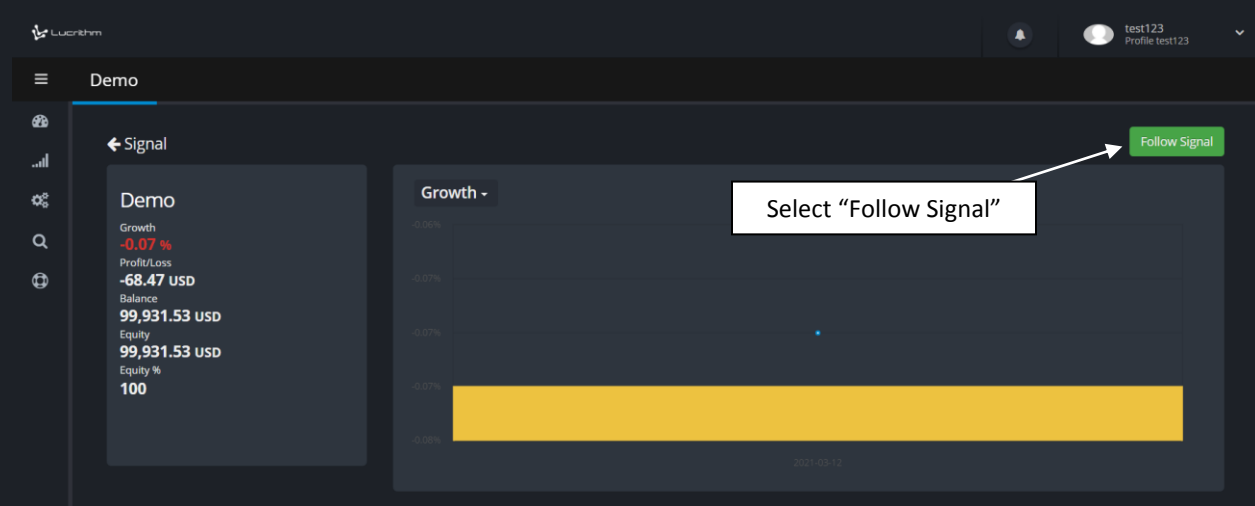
Lucrithm

test123
Profile test123

Demo

Signal

Follow Signal

Select “Follow Signal”

Demo
Growth
-0.07 %
Profit/Loss
-68.47 USD
Balance
99,931.53 USD
Equity
99,931.53 USD
Equity %
100

Growth

-0.06%
-0.07%
-0.07%
-0.07%
-0.08%

2021-03-12